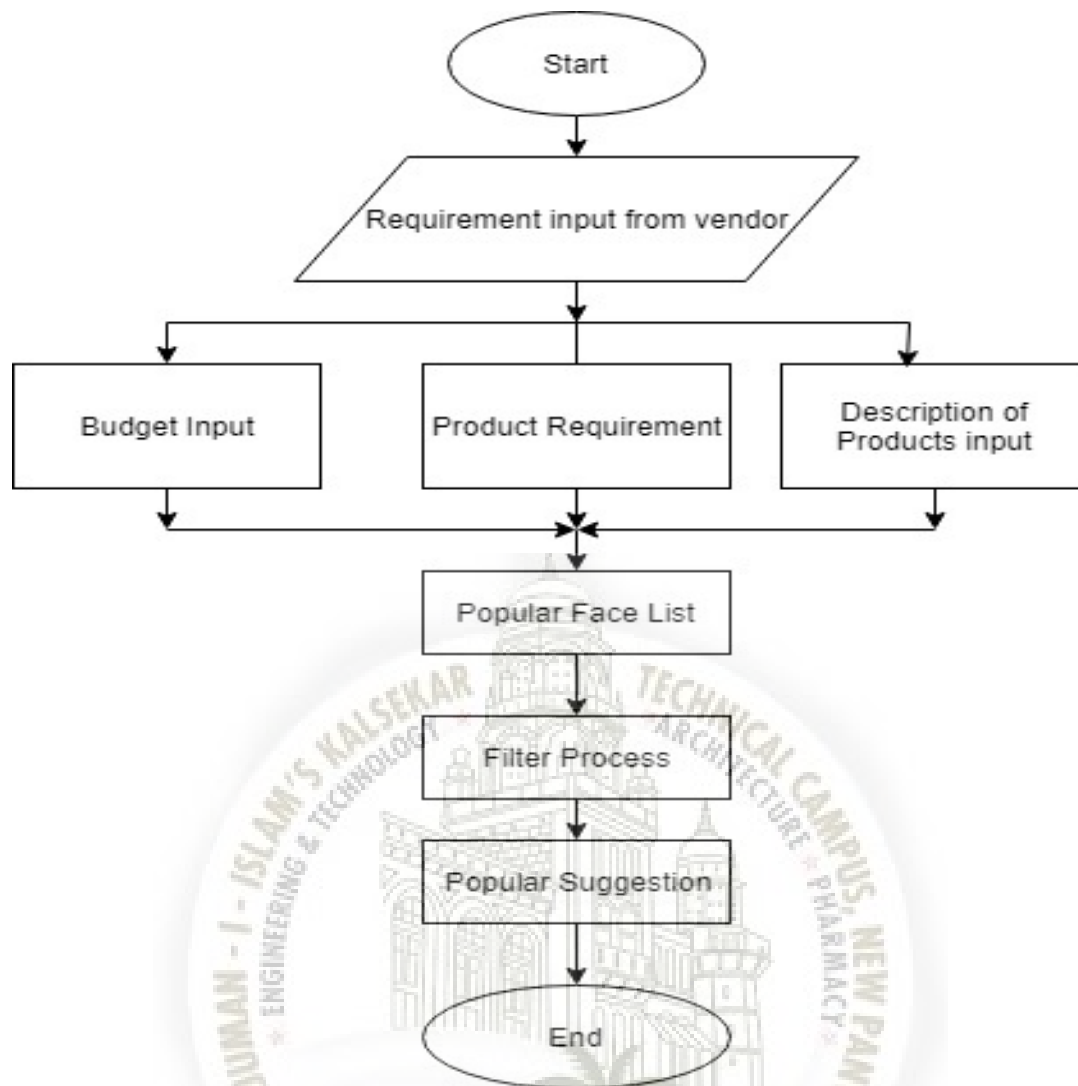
Start

Requirement input from vendor

Budget Input

Product Requirement

Description of Products input

Popular Face List

Filter Process

Popular Suggestion

End

ANJUMAN - I - ISLAM'S KALSEKAR TECHNICAL CAMPUS, NEW PAN
ENGINEERING & TECHNOLOGY * ARCHITECTURE * PHARMACY